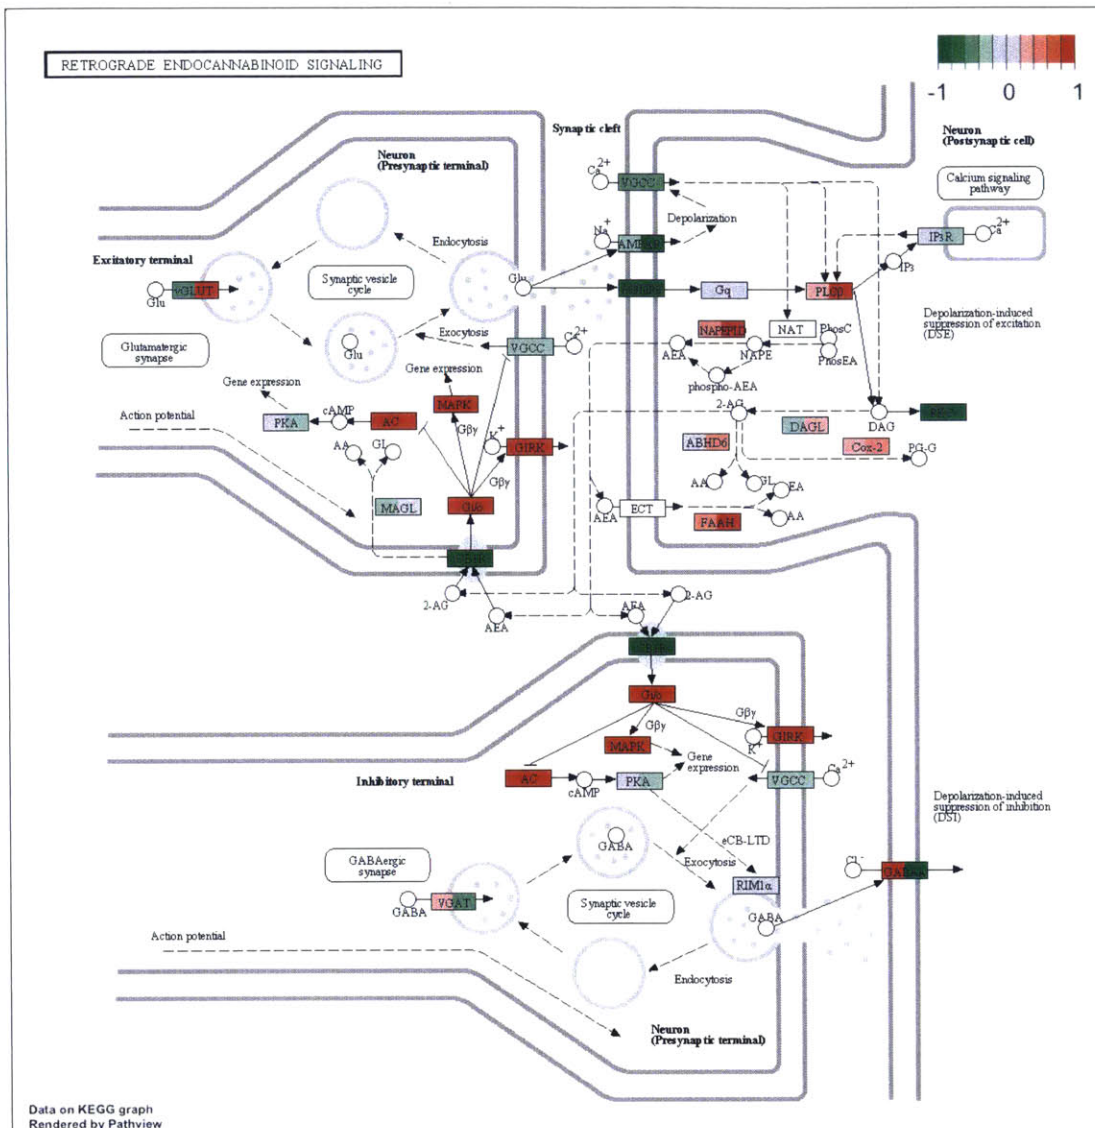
RETROGRADE ENDOCANNABINOID SIGNALING

-1 0 1

Synaptic cleft

Neuron (Presynaptic terminal)

Neuron (Postsynaptic cell)

Calcium signaling pathway

$Ca^{2+}$

VGCC

Depolarization

$Na^{+}$

AMPAR

IP3R

$Ca^{2+}$

Endocytosis

Excitatory terminal

Glu

vGLUT

Synaptic vesicle cycle

Glu

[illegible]

Gq

PLCβ

$IP_3$

Depolarization-induced suppression of excitation (DSE)

Glutamatergic synapse

Glu

Exocytosis

VGCC

$Ca^{2+}$

NAPEPLD

NAT

PhosC

AEA

NAPE

PhosEA

Gene expression

Gene expression

phospho-AEA

MAPK

Action potential

PKA

cAMP

AC

Gβγ

$K^{+}$

2-AG

DAG

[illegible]

GIRK

DAGL

ABHD6

Cox-2

PG-G

AA

GL

Gβγ

AA

GL

EA

MAGL

Gi/o

AEA

ECT

AA

FAAH

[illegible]

2-AG

AEA

AEA

2-AG

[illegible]

Gi/o

Gβγ

Gβγ

MAPK

GIRK

Gene expression

$K^{+}$

Inhibitory terminal

AC

cAMP

PKA

VGCC

$Ca^{2+}$

Depolarization-induced suppression of inhibition (DSI)

eCB-LTD

GABA

GABAergic synapse

Exocytosis

RIM1α

$Cl^{-}$

GABAA

GABA

VGAT

Synaptic vesicle cycle

GABA

Action potential

Endocytosis

Neuron (Presynaptic terminal)

Data on KEGG graph
Rendered by Pathview